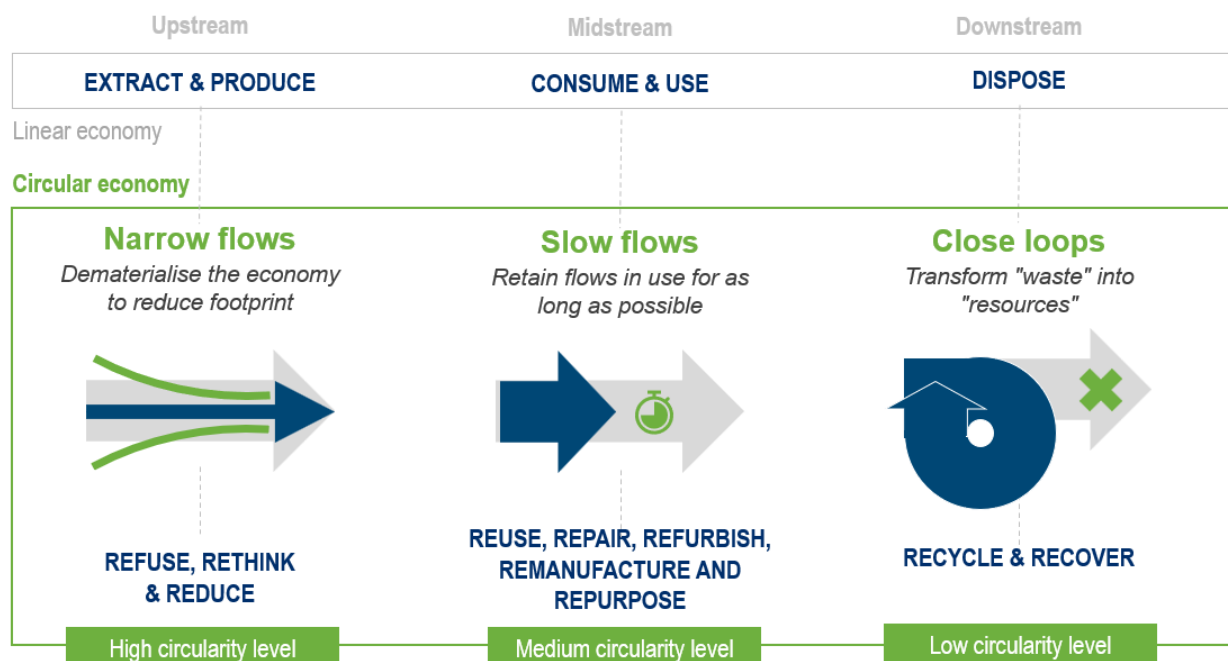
Upstream

Midstream

Downstream

EXTRACT & PRODUCE

CONSUME & USE

DISPOSE

Linear economy

Circular economy

Narrow flows

Dematerialise the economy to reduce footprint

Slow flows

Retain flows in use for as long as possible

Close loops

Transform "waste" into "resources"

REFUSE, RETHINK & REDUCE

REUSE, REPAIR, REFURBISH, REMANUFACTURE AND REPURPOSE

RECYCLE & RECOVER

High circularity level

Medium circularity level

Low circularity level